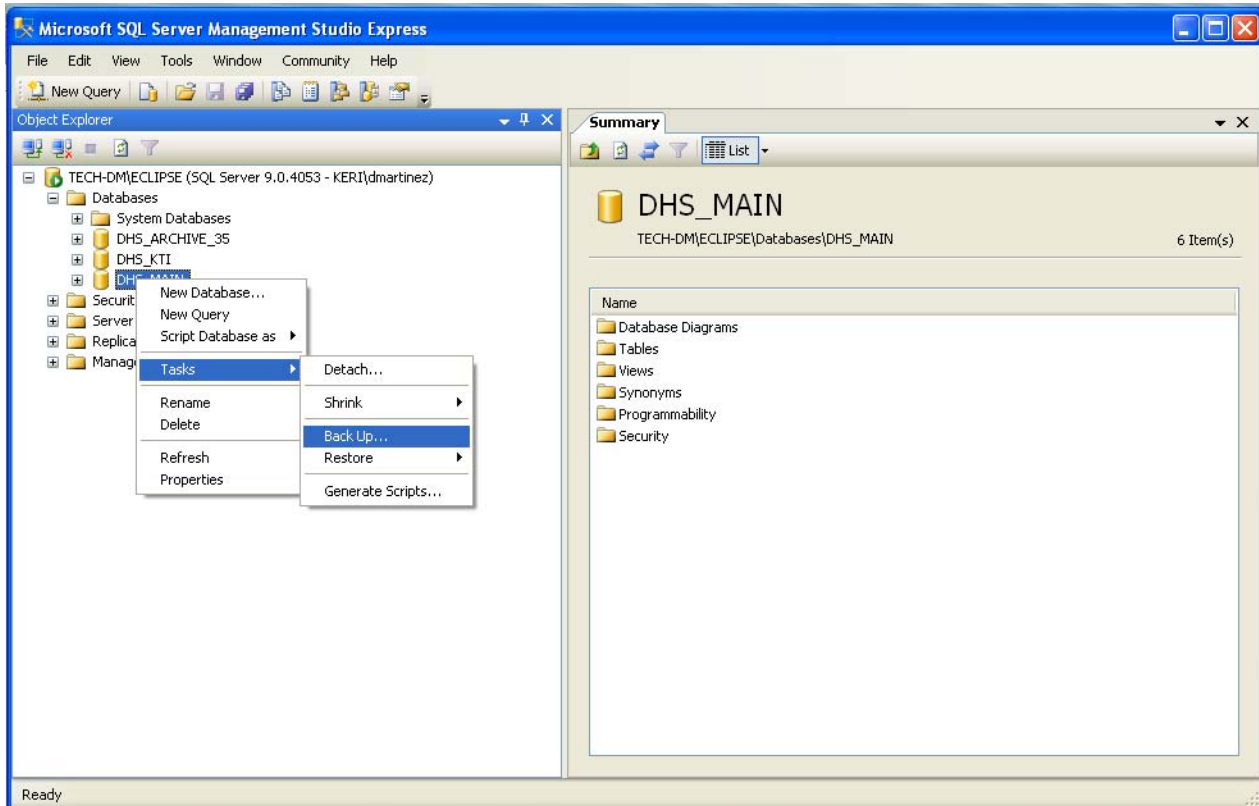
Microsoft SQL Server Management Studio Express

File Edit View Tools Window Community Help

New Query

Object Explorer

TECH-DM\ECLIPSE (SQL Server 9.0.4053 - KERI\dmartinez)
Databases
System Databases
DHS_ARCHIVE_35
DHS_KTI
DHS_MAIN
Securit
Server
Replica
Manage

New Database...
New Query
Script Database as
Tasks
Rename
Delete
Refresh
Properties

Detach...
Shrink
Back Up...
Restore
Generate Scripts...

Summary

List

DHS_MAIN

TECH-DM\ECLIPSE\Databases\DHS_MAIN

6 Item(s)

Name
Database Diagrams
Tables
Views
Synonyms
Programmability
Security

Ready